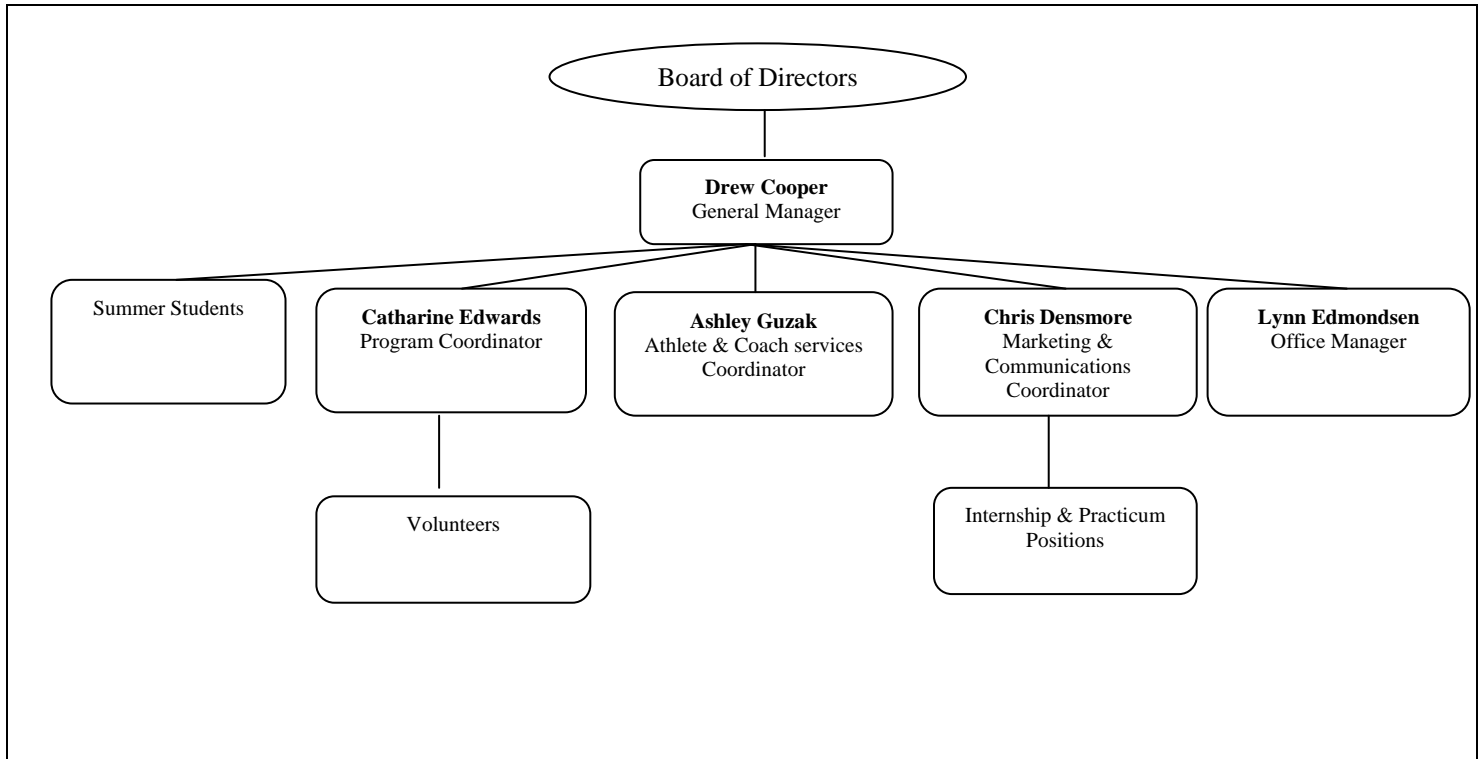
Board of Directors

**Drew Cooper**
General Manager

Summer Students

**Catharine Edwards**
Program Coordinator

**Ashley Guzak**
Athlete & Coach services Coordinator

**Chris Densmore**
Marketing & Communications Coordinator

**Lynn Edmondsen**
Office Manager

Volunteers

Internship & Practicum Positions